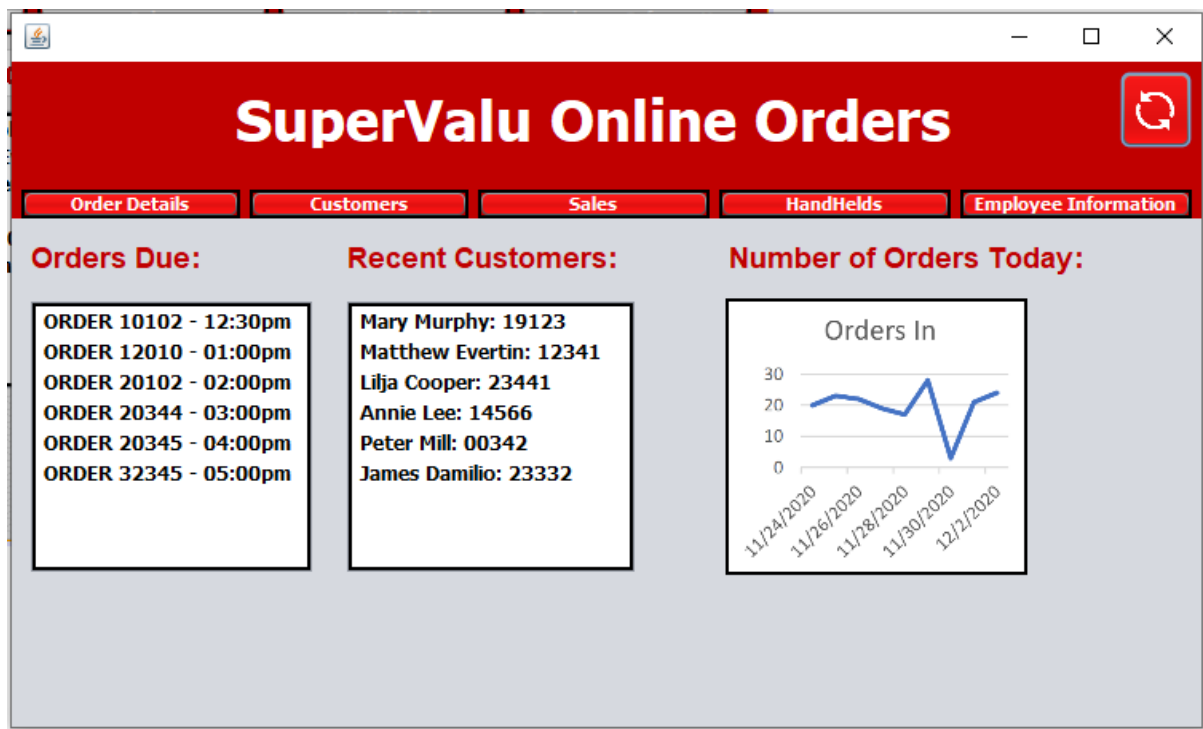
SuperValu Online Orders

Order Details | Customers | Sales | HandHelds | Employee Information

Orders Due:

ORDER 10102 - 12:30pm
ORDER 12010 - 01:00pm
ORDER 20102 - 02:00pm
ORDER 20344 - 03:00pm
ORDER 20345 - 04:00pm
ORDER 32345 - 05:00pm

Recent Customers:

Mary Murphy: 19123
Matthew Evertin: 12341
Lilja Cooper: 23441
Annie Lee: 14566
Peter Mill: 00342
James Damilio: 23332

Number of Orders Today:

Orders In

30
20
10
0

11/24/2020
11/26/2020
11/28/2020
11/30/2020
12/2/2020